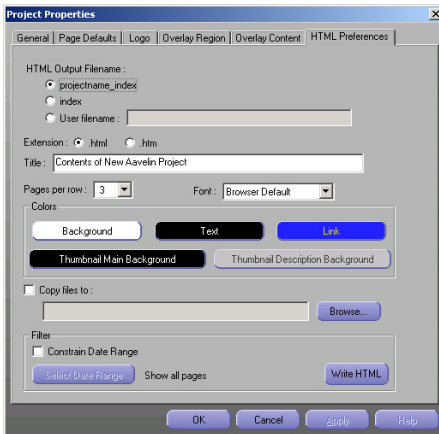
Project Properties

General | Page Defaults | Logo | Overlay Region | Overlay Content | HTML Preferences

HTML Output Filename :
projectname_index
index
User filename :

Extension : .html .htm
Title : Contents of New Aavelin Project

Pages per row : 3
Font : Browser Default

Colors
Background
Text
Link
Thumbnail Main Background
Thumbnail Description Background

Copy files to :
Browse...

Filter
Constrain Date Range
Select Date Range
Show all pages
Write HTML

OK
Cancel
Apply
Help